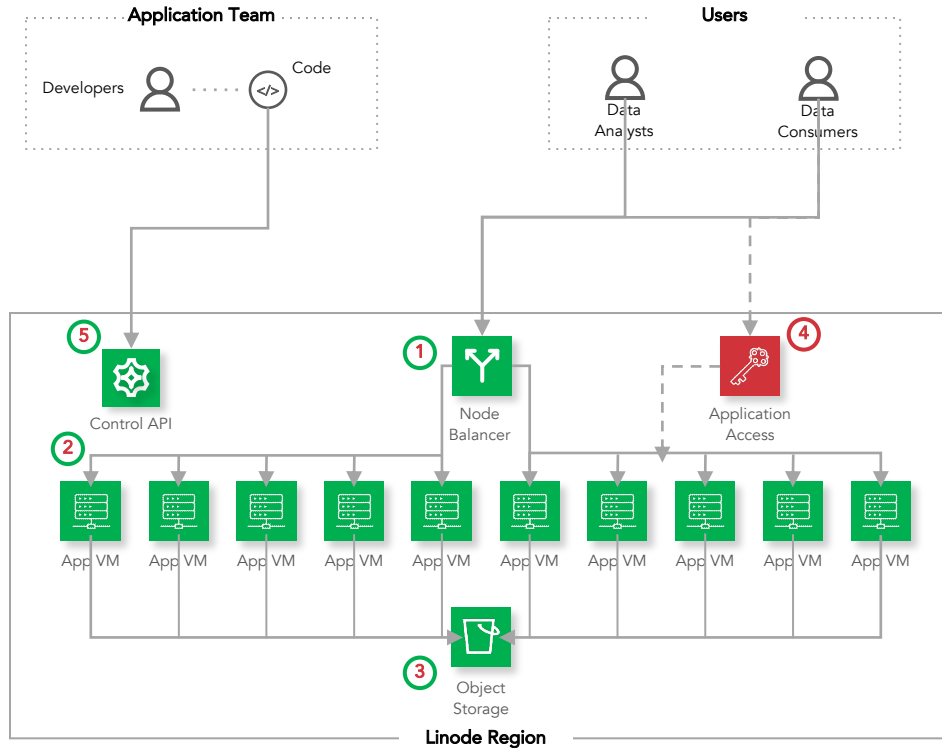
Application Team

Developers

Code

</>

Users

Data Analysts

Data Consumers

5

Control API

1

Node Balancer

4

Application Access

2

App VM

App VM

App VM

App VM

App VM

App VM

App VM

App VM

App VM

App VM

3

Object Storage

Linode Region